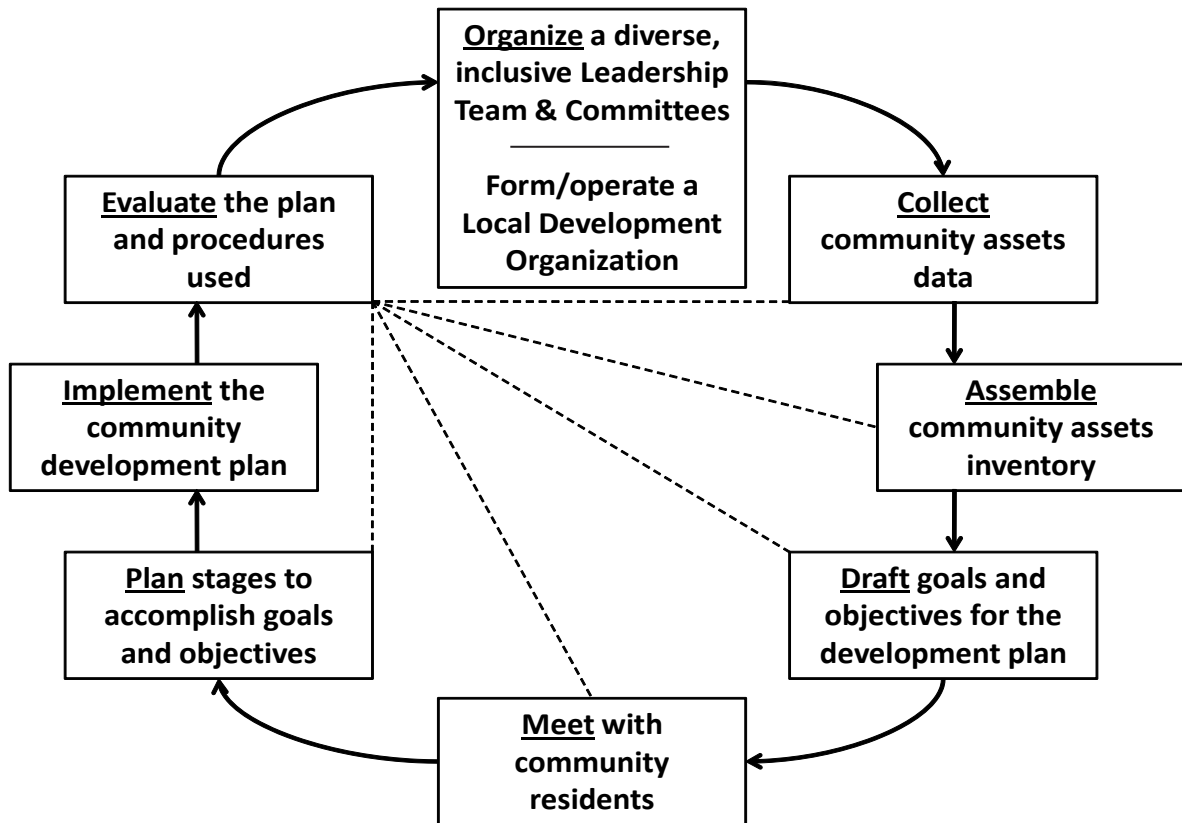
Organize a diverse, inclusive Leadership Team & Committees

Form/operate a Local Development Organization

Collect community assets data

Assemble community assets inventory

Draft goals and objectives for the development plan

Meet with community residents

Plan stages to accomplish goals and objectives

Implement the community development plan

Evaluate the plan and procedures used